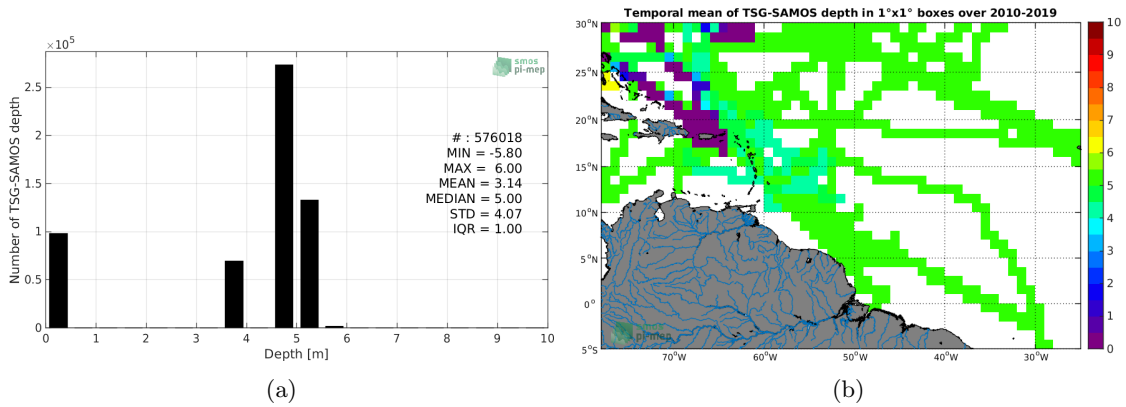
$\times10^5$

smos pi-mep

Number of TSG-SAMOS depth

2.5
2
1.5
1
0.5
0

# : 576018
MIN = -5.80
MAX = 6.00
MEAN = 3.14
MEDIAN = 5.00
STD = 4.07
IQR = 1.00

0 1 2 3 4 5 6 7 8 9 10
Depth [m]

(a)

Temporal mean of TSG-SAMOS depth in 1°x1° boxes over 2010-2019

30°N
25°N
20°N
15°N
10°N
5°N
0°
5°S

70°W 60°W 50°W 40°W 30°W

10
9
8
7
6
5
4
3
2
1
0

pi-mep

(b)